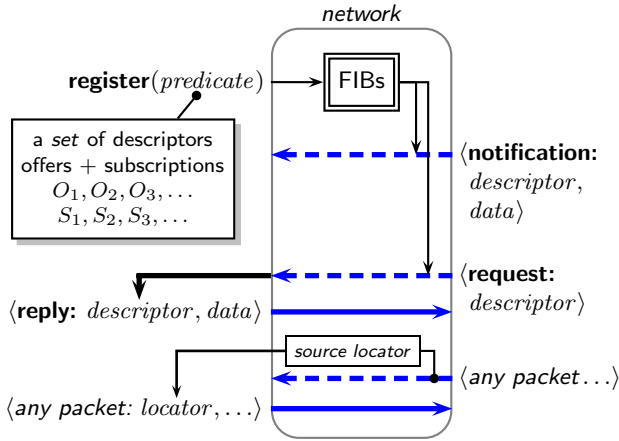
network

**register**$(predicate)$

FIBs

a *set* of descriptors offers + subscriptions $O_1, O_2, O_3, \ldots$ $S_1, S_2, S_3, \ldots$

$\langle$**notification:** $descriptor$, $data\rangle$

$\langle$**request:** $descriptor\rangle$

$\langle$**reply:** $descriptor, data\rangle$

source locator

$\langle$*any packet* $\ldots\rangle$

$\langle$*any packet:* $locator, \ldots\rangle$